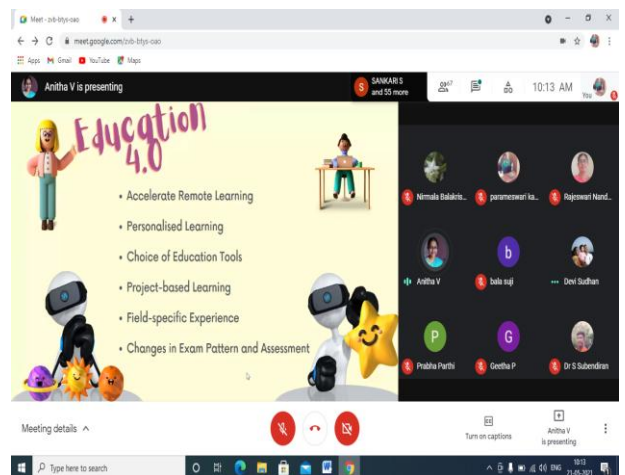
Meet - zvb-btys-oao
meet.google.com/zvb-btys-oao
Apps Gmail YouTube Maps
Anitha V is presenting
SANKARI S and 55 more
67
10:13 AM
You

Education 4.0

• Accelerate Remote Learning
• Personalised Learning
• Choice of Education Tools
• Project-based Learning
• Field-specific Experience
• Changes in Exam Pattern and Assessment

Nirmala Balakris...
parameswari ka...
Rajeswari Nand...
Anitha V
bala suji
Devi Sudhan
Prabha Parthi
Geetha P
Dr S Subendiran

Meeting details
Turn on captions
Anitha V is presenting

Type here to search
ENG 10:13 21-05-2021